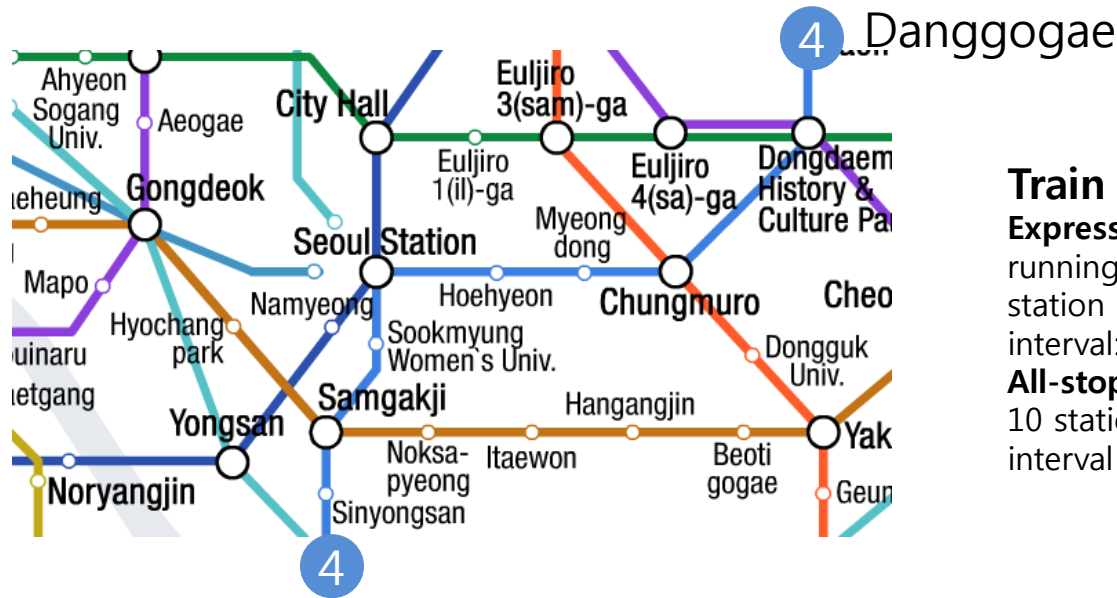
4 Danggogae

Ahyeon
Sogang Univ.
Aeogae
City Hall
Euljiro 3(sam)-ga
Euljiro 1(il)-ga
Euljiro 4(sa)-ga
Dongdaem History & Culture Pa
Gongdeok
heheung
Seoul Station
Myeong dong
Mapo
Namyeong
Hoehyeon
Chungmuro
Cheo
Hyochang park
Sookmyung Women's Univ.
Dongguk Univ.
uinaru
etgang
Samgakji
Hangangjin
Yongsan
Yak
Noksa-pyeong
Itaewon
Beoti gogae
Noryangjin
Geun
Sinyongsan
4

Train
Express
running
station
interval
All-stop
10 statio
interval